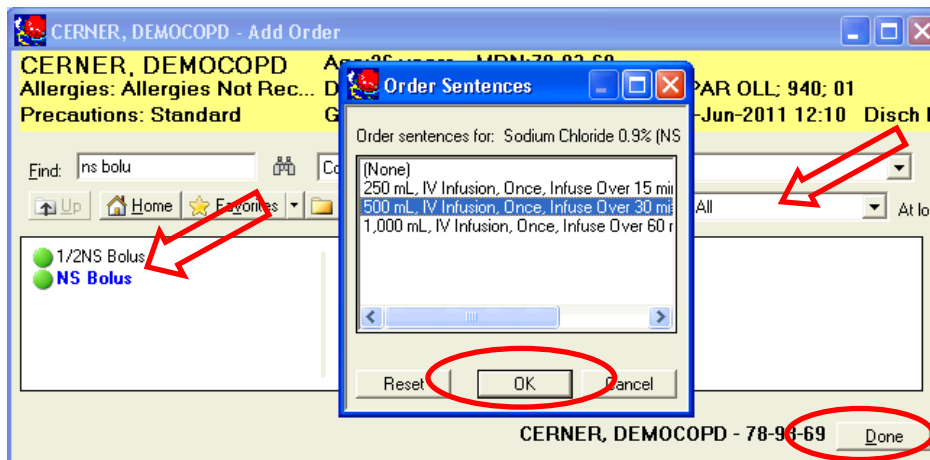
CERNER, DEMOCOPD - Add Order

CERNER, DEMOCOPD
Allergies: Allergies Not Rec...
Precautions: Standard

Age:26 years MRN:78-93-69
D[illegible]
G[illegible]

PAR OLL; 940; 01
-Jun-2011 12:10 Disch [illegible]

Order Sentences

Order sentences for: Sodium Chloride 0.9% (NS

(None)
250 mL, IV Infusion, Once, Infuse Over 15 mi
500 mL, IV Infusion, Once, Infuse Over 30 mi
1,000 mL, IV Infusion, Once, Infuse Over 60 r

Reset
OK
Cancel

Find: ns bolu
Co

Up
Home
Favorites

All
At lo

1/2NS Bolus
NS Bolus

CERNER, DEMOCOPD - 78-93-69
Done